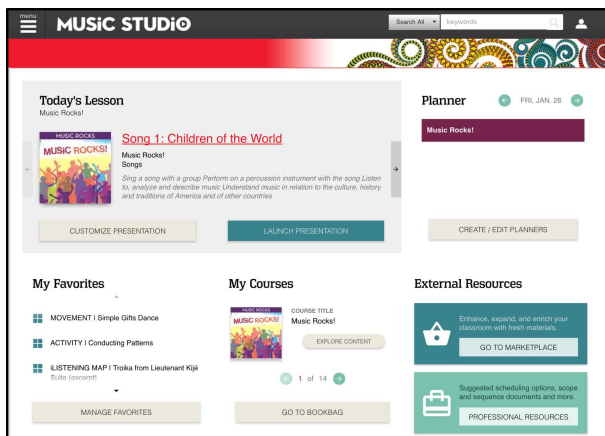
menu
MUSiC STUDiO
Search All
keywords

Today's Lesson
Music Rocks!

MUSIC ROCKS
MUSIC ROCKS!
Song 1: Children of the World
Music Rocks!
Songs
Sing a song with a group Perform on a percussion instrument with the song Listen to, analyze and describe music Understand music in relation to the culture, history and traditions of America and of other countries

CUSTOMIZE PRESENTATION
LAUNCH PRESENTATION

Planner
FRI, JAN. 26
Music Rocks!
CREATE / EDIT PLANNERS

My Favorites
MOVEMENT | Simple Gifts Dance
ACTIVITY | Conducting Patterns
iLISTENING MAP | Troika from Lieutenant Kijé Suite (excerpt)
MANAGE FAVORITES

My Courses
MUSIC ROCKS
MUSIC ROCKS!
COURSE TITLE
Music Rocks!
EXPLORE CONTENT
1 of 14
GO TO BOOKBAG

External Resources
Enhance, expand, and enrich your classroom with fresh materials.
GO TO MARKETPLACE
Suggested scheduling options, scope and sequence documents and more.
PROFESSIONAL RESOURCES